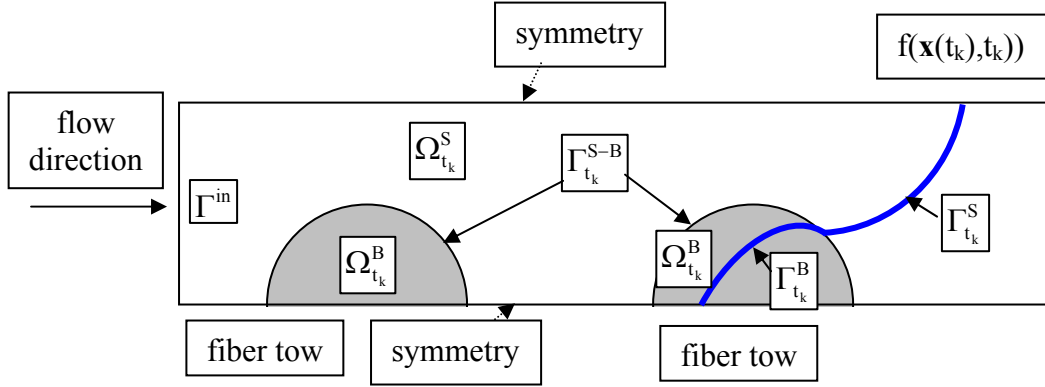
symmetry

$f(\mathbf{x}(t_k),t_k))$

flow direction

$\Omega^S_{t_k}$

$\Gamma^{S-B}_{t_k}$

$\Gamma^{in}$

$\Omega^B_{t_k}$

$\Omega^B_{t_k}$

$\Gamma^B_{t_k}$

$\Gamma^S_{t_k}$

fiber tow

symmetry

fiber tow